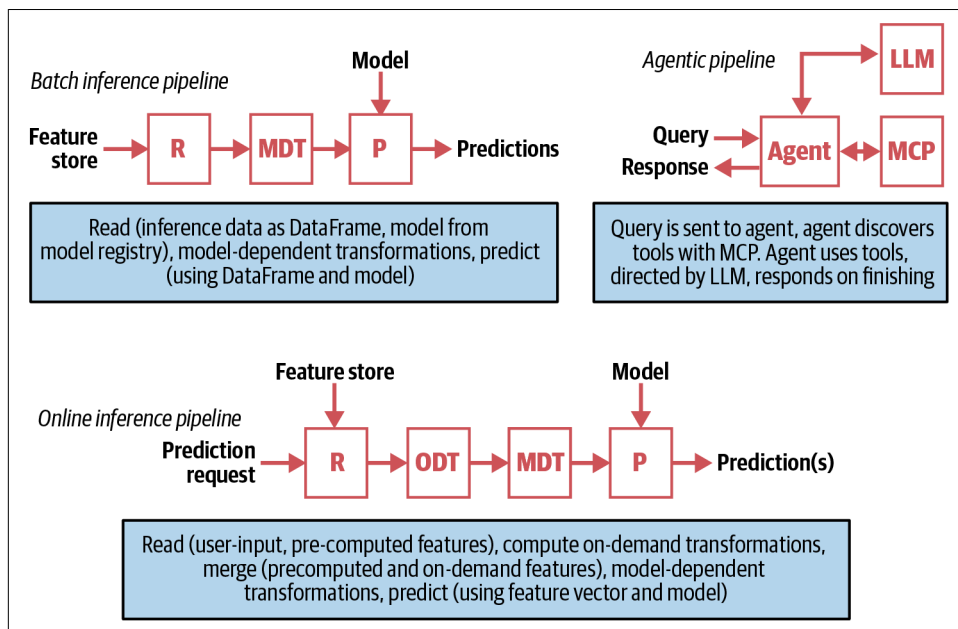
Batch inference pipeline

Model

Feature store

R

MDT

P

Predictions

Read (inference data as DataFrame, model from model registry), model-dependent transformations, predict (using DataFrame and model)

Agentic pipeline

LLM

Query

Response

Agent

MCP

Query is sent to agent, agent discovers tools with MCP. Agent uses tools, directed by LLM, responds on finishing

Online inference pipeline

Feature store

Model

Prediction request

R

ODT

MDT

P

Prediction(s)

Read (user-input, pre-computed features), compute on-demand transformations, merge (precomputed and on-demand features), model-dependent transformations, predict (using feature vector and model)